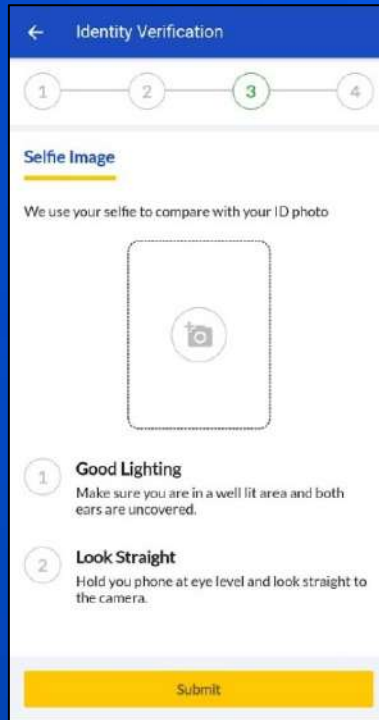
← Identity Verification

1 2 3 4

Selfie Image

We use your selfie to compare with your ID photo

1 Good Lighting
Make sure you are in a well lit area and both ears are uncovered.

2 Look Straight
Hold you phone at eye level and look straight to the camera.

Submit